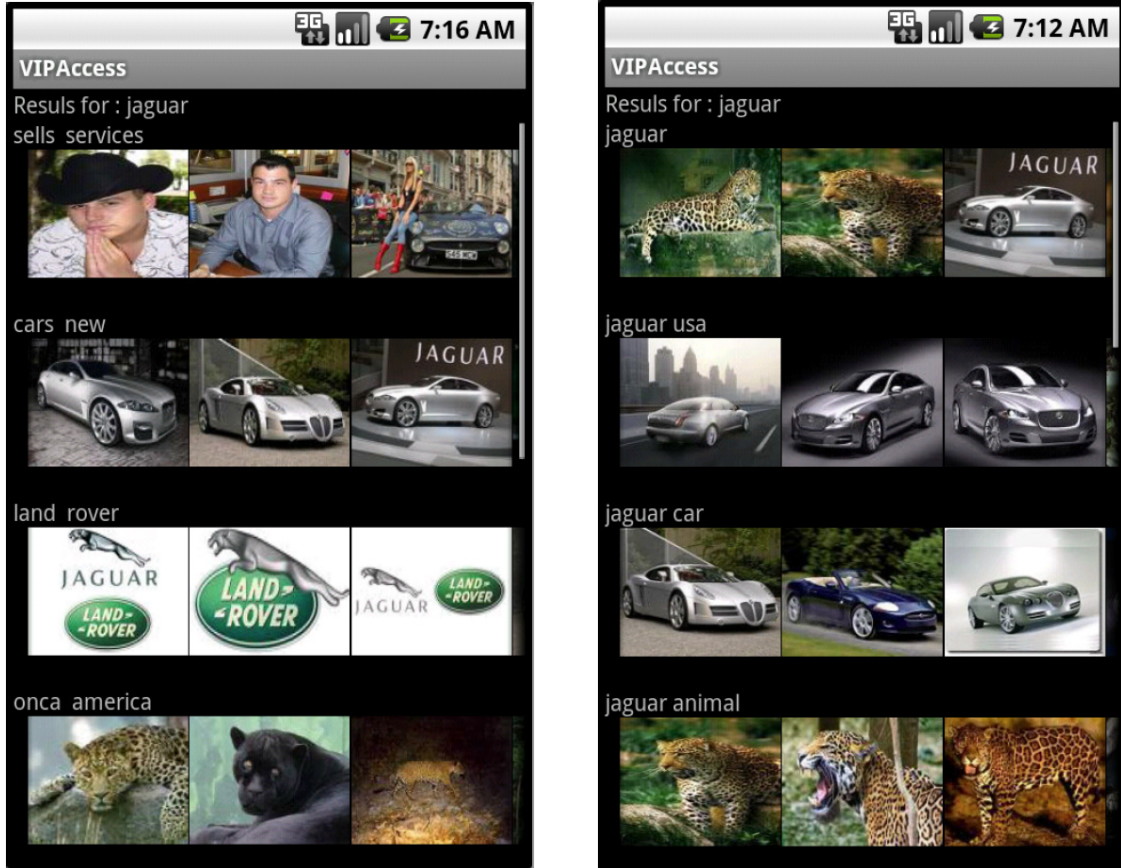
3G 7:16 AM
VIPAccess
Resuls for : jaguar
sells services
cars new
JAGUAR
land rover
JAGUAR
LAND-ROVER
LAND-ROVER
JAGUAR
LAND-ROVER
onca america

3G 7:12 AM
VIPAccess
Resuls for : jaguar
jaguar
JAGUAR
jaguar usa
jaguar car
jaguar animal